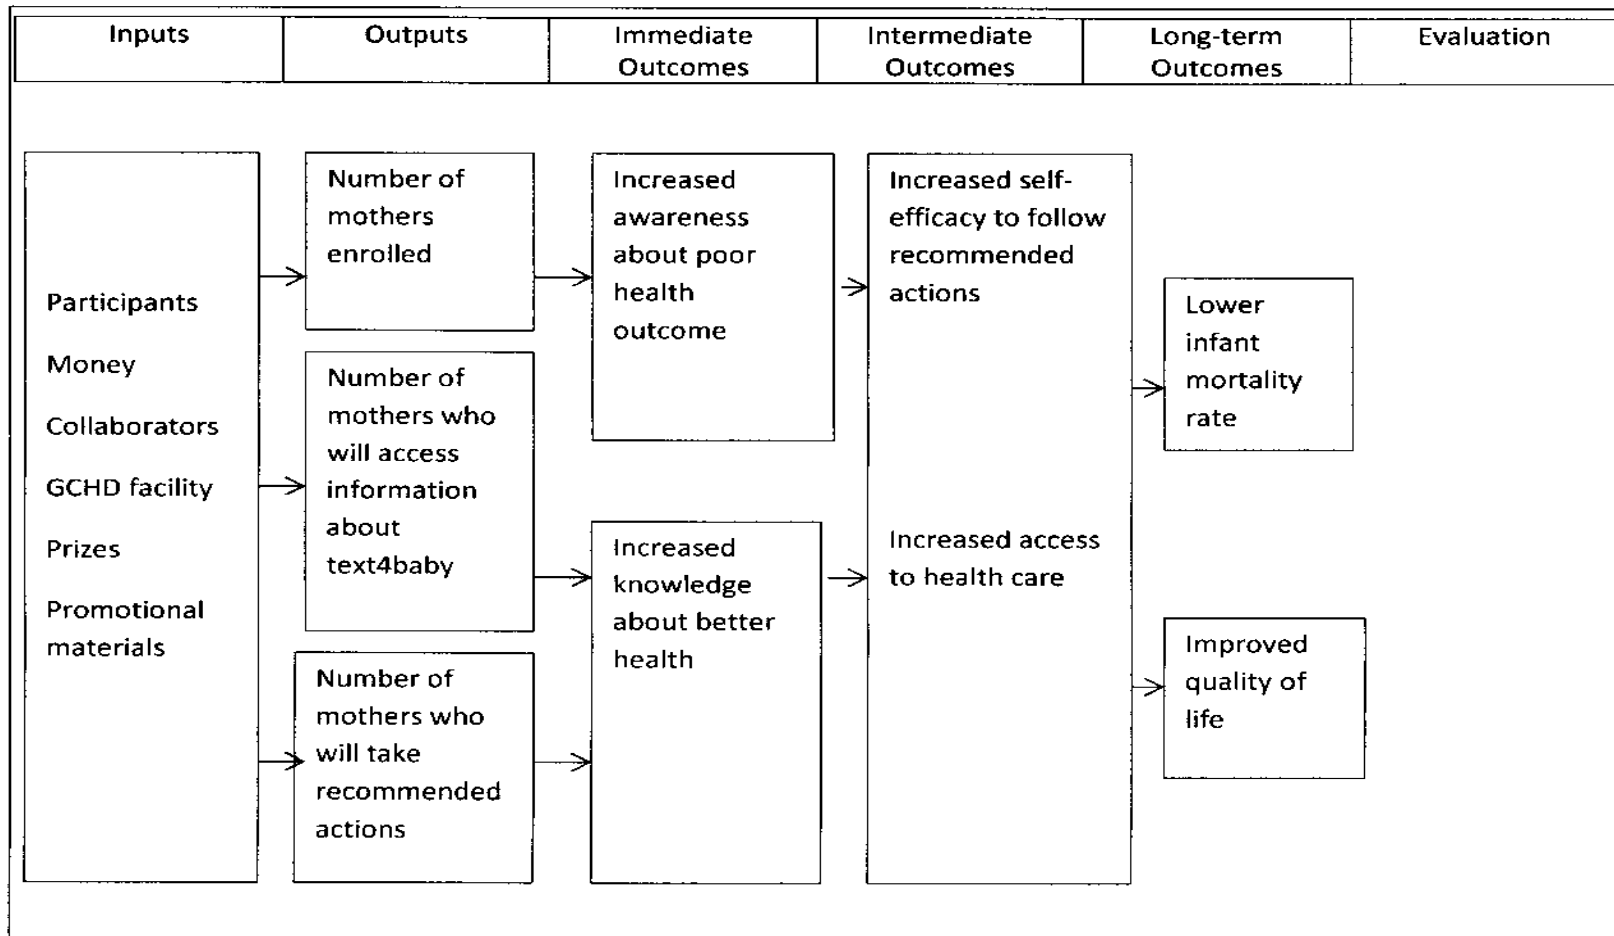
| Inputs | Outputs | Immediate Outcomes | Intermediate Outcomes | Long-term Outcomes | Evaluation |
|---|---|---|---|---|---|

Participants

Money

Collaborators

GCHD facility

Prizes

Promotional materials

Number of mothers enrolled

Number of mothers who will access information about text4baby

Number of mothers who will take recommended actions

Increased awareness about poor health outcome

Increased knowledge about better health

Increased self-efficacy to follow recommended actions

Increased access to health care

Lower infant mortality rate

Improved quality of life